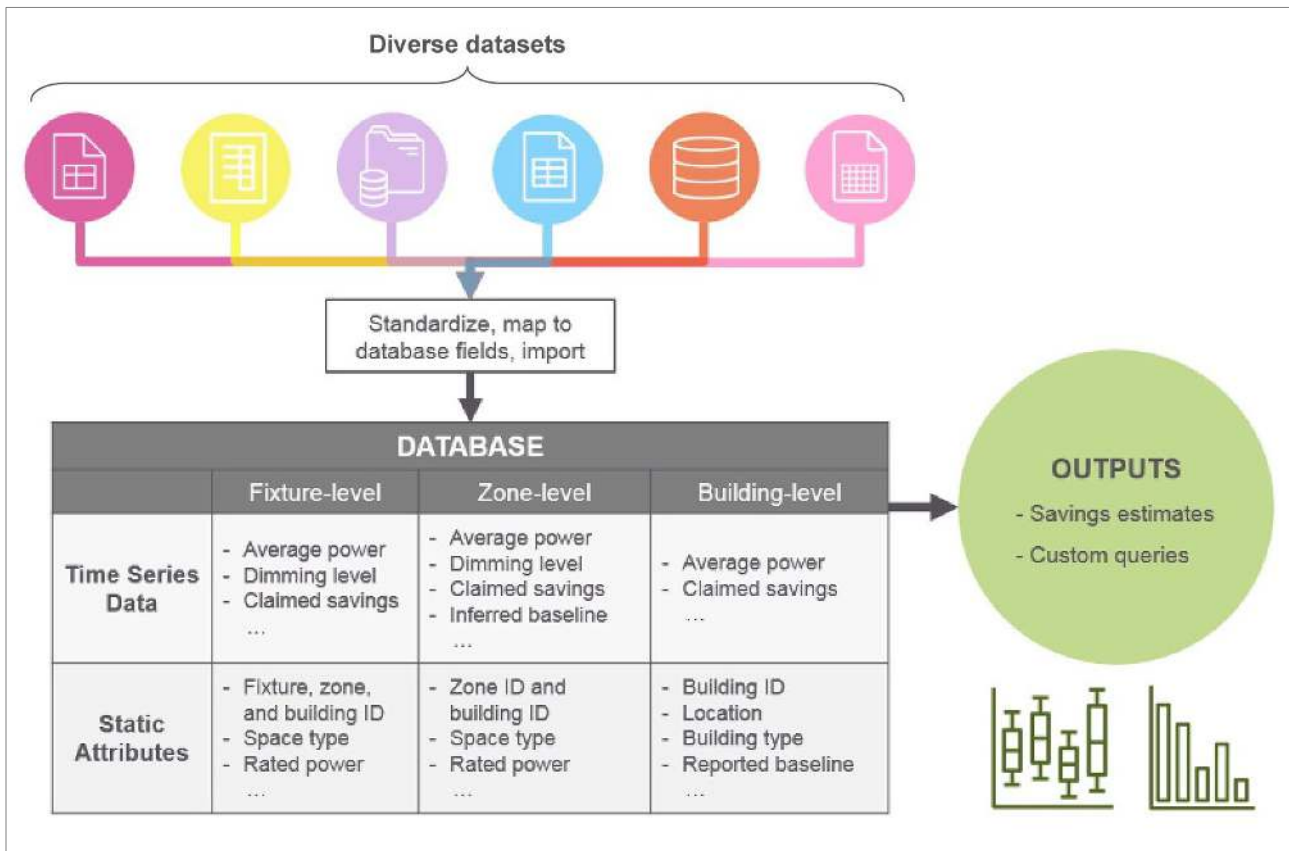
Diverse datasets

Standardize, map to database fields, import

DATABASE

| | Fixture-level | Zone-level | Building-level |
|---|---|---|---|
| Time Series Data | - Average power<br>- Dimming level<br>- Claimed savings<br>… | - Average power<br>- Dimming level<br>- Claimed savings<br>- Inferred baseline<br>… | - Average power<br>- Claimed savings<br>… |
| Static Attributes | - Fixture, zone, and building ID<br>- Space type<br>- Rated power<br>… | - Zone ID and building ID<br>- Space type<br>- Rated power<br>… | - Building ID<br>- Location<br>- Building type<br>- Reported baseline<br>… |

OUTPUTS
- Savings estimates
- Custom queries